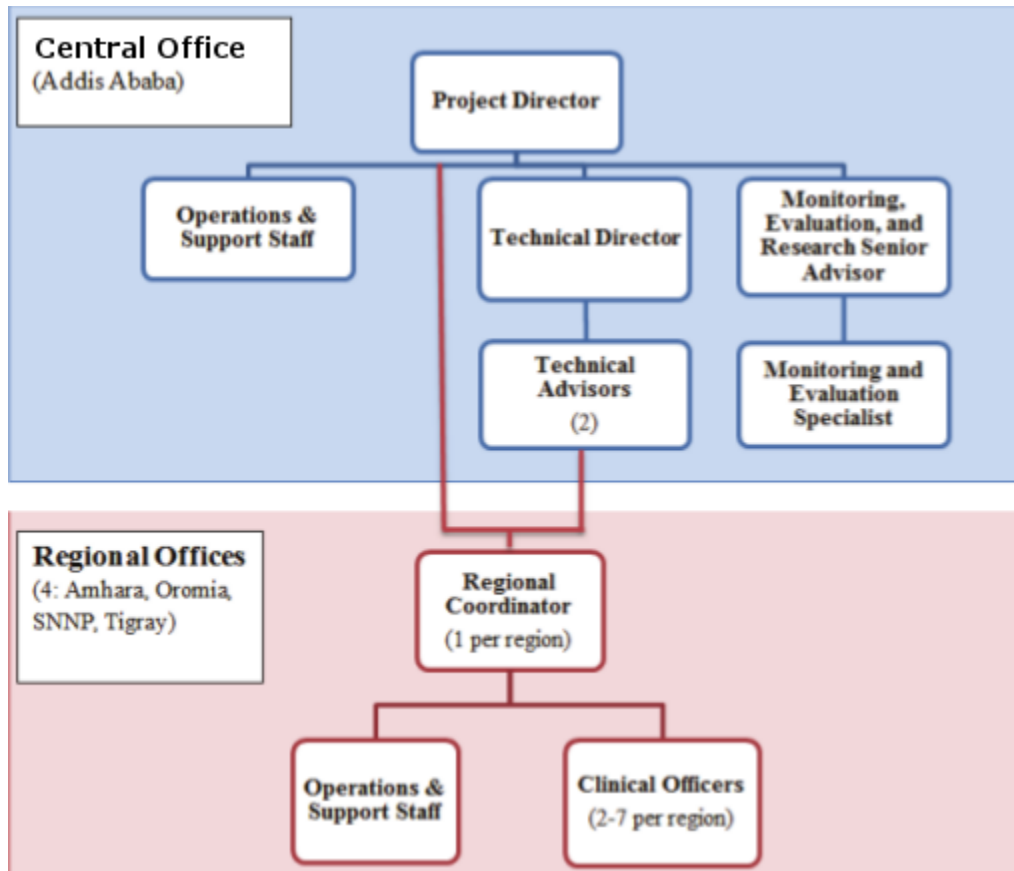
Central Office
(Addis Ababa)

Project Director

Operations & Support Staff

Technical Director

Monitoring, Evaluation, and Research Senior Advisor

Technical Advisors
(2)

Monitoring and Evaluation Specialist

Regional Offices
(4: Amhara, Oromia, SNNP, Tigray)

Regional Coordinator
(1 per region)

Operations & Support Staff

Clinical Officers
(2-7 per region)